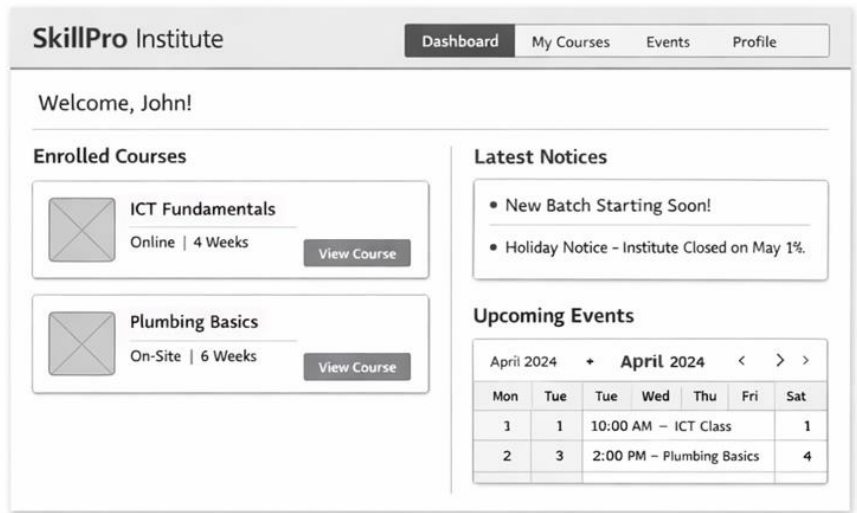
SkillPro Institute

Dashboard My Courses Events Profile

Welcome, John!

Enrolled Courses

ICT Fundamentals
Online | 4 Weeks
View Course

Plumbing Basics
On-Site | 6 Weeks
View Course

Latest Notices

• New Batch Starting Soon!

• Holiday Notice - Institute Closed on May 1%.

Upcoming Events

April 2024 + April 2024 ‹ › ›

| Mon | Tue | Tue | Wed | Thu | Fri | Sat |
|---|---|---|---|---|---|---|
| 1 | 1 | 10:00 AM – ICT Class | | | | 1 |
| 2 | 3 | 2:00 PM – Plumbing Basics | | | | 4 |